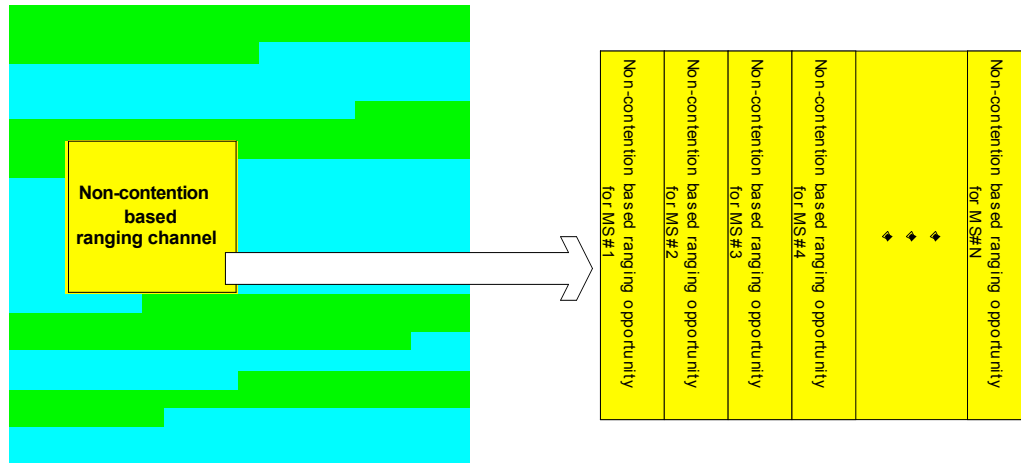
Non-contention based ranging channel

Non-contention based ranging opportunity for MS#1

Non-contention based ranging opportunity for MS#2

Non-contention based ranging opportunity for MS#3

Non-contention based ranging opportunity for MS#4

Non-contention based ranging opportunity for MS#N